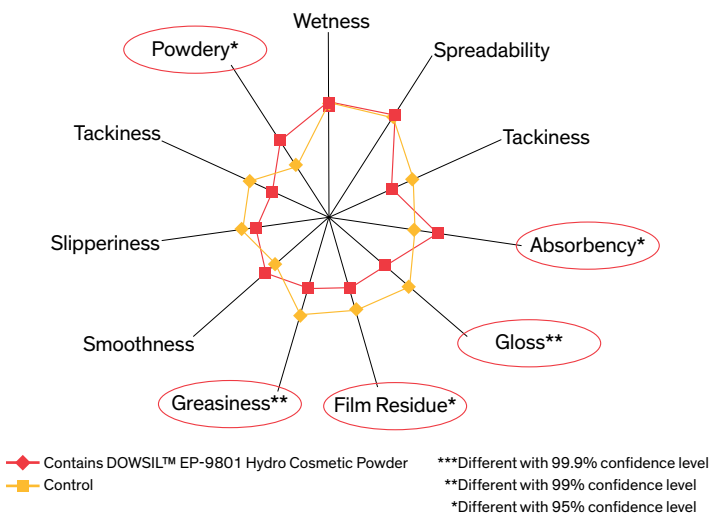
Wetness
Powdery*
Spreadability
Tackiness
Tackiness
Slipperiness
Absorbency*
Smoothness
Gloss**
Greasiness**
Film Residue*

Contains DOWSIL™ EP-9801 Hydro Cosmetic Powder
Control

***Different with 99.9% confidence level
**Different with 99% confidence level
*Different with 95% confidence level